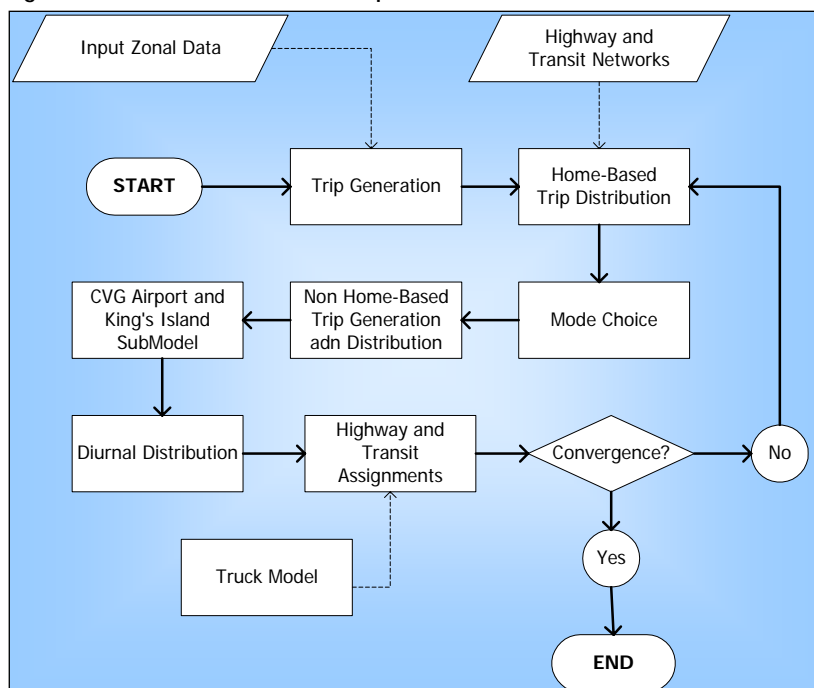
Input Zonal Data

Highway and Transit Networks

START

Trip Generation

Home-Based Trip Distribution

CVG Airport and King's Island SubModel

Non Home-Based Trip Generation adn Distribution

Mode Choice

Diurnal Distribution

Highway and Transit Assignments

Convergence?

No

Yes

Truck Model

END